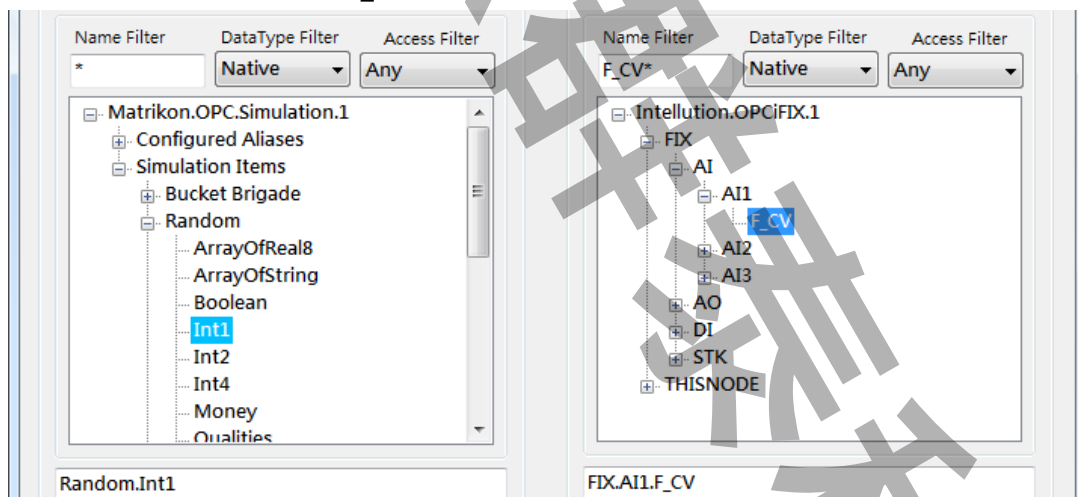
Name Filter
*
DataType Filter
Native
Access Filter
Any

Matrikon.OPC.Simulation.1
Configured Aliases
Simulation Items
Bucket Brigade
Random
ArrayOfReal8
ArrayOfString
Boolean
Int1
Int2
Int4
Money
Qualities

Random.Int1

Name Filter
F_CV*
DataType Filter
Native
Access Filter
Any

Intellution.OPCiFIX.1
FIX
AI
AI1
F_CV
AI2
AI3
AO
DI
STK
THISNODE

FIX.AI1.F_CV